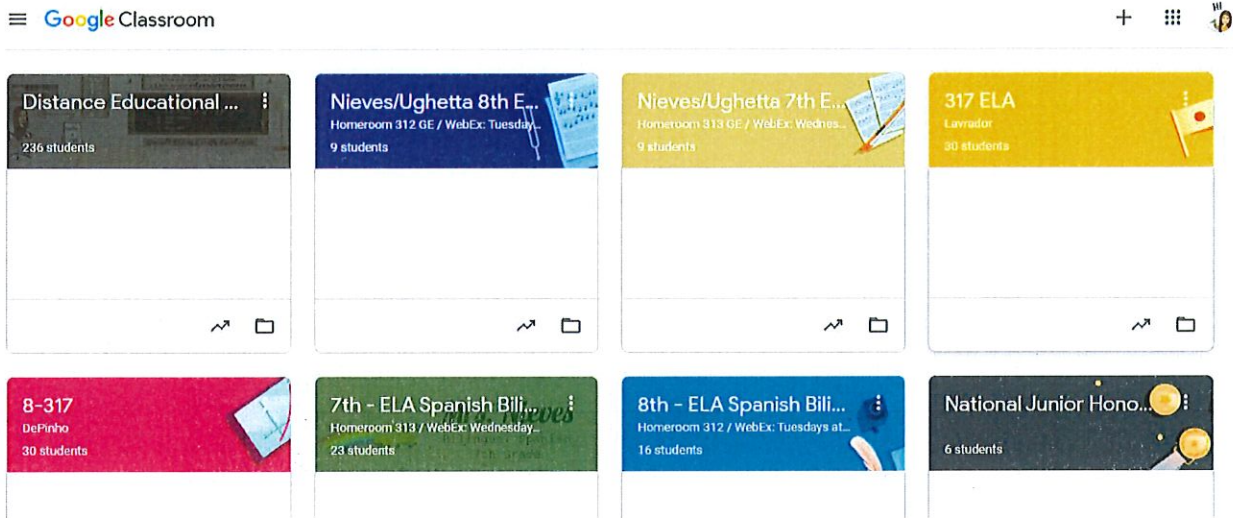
Google Classroom

Distance Educational ...
236 students

Nieves/Ughetta 8th E...
Homeroom 312 GE / WebEx: Tuesday...
9 students

Nieves/Ughetta 7th E...
Homeroom 313 GE / WebEx: Wednes...
9 students

317 ELA
Lavrador
30 students

8-317
DePinho
30 students

7th - ELA Spanish Bili...
Homeroom 313 / WebEx: Wednesday...
23 students

8th - ELA Spanish Bili...
Homeroom 312 / WebEx: Tuesdays at...
16 students

National Junior Hono...
6 students